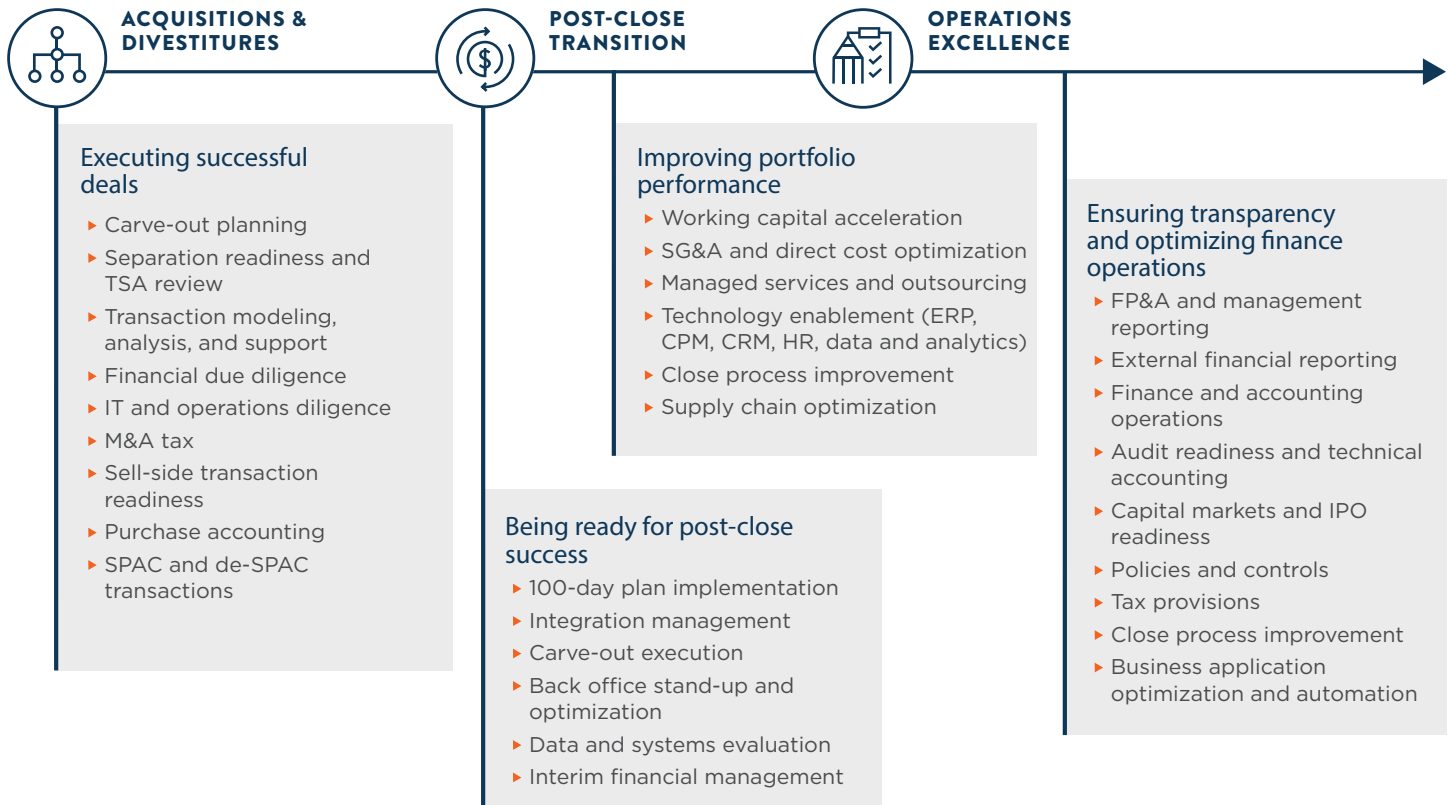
ACQUISITIONS & DIVESTITURES

POST-CLOSE TRANSITION

OPERATIONS EXCELLENCE

Executing successful deals

- Carve-out planning
- Separation readiness and TSA review
- Transaction modeling, analysis, and support
- Financial due diligence
- IT and operations diligence
- M&A tax
- Sell-side transaction readiness
- Purchase accounting
- SPAC and de-SPAC transactions

Being ready for post-close success

- 100-day plan implementation
- Integration management
- Carve-out execution
- Back office stand-up and optimization
- Data and systems evaluation
- Interim financial management

Improving portfolio performance

- Working capital acceleration
- SG&A and direct cost optimization
- Managed services and outsourcing
- Technology enablement (ERP, CPM, CRM, HR, data and analytics)
- Close process improvement
- Supply chain optimization

Ensuring transparency and optimizing finance operations

- FP&A and management reporting
- External financial reporting
- Finance and accounting operations
- Audit readiness and technical accounting
- Capital markets and IPO readiness
- Policies and controls
- Tax provisions
- Close process improvement
- Business application optimization and automation